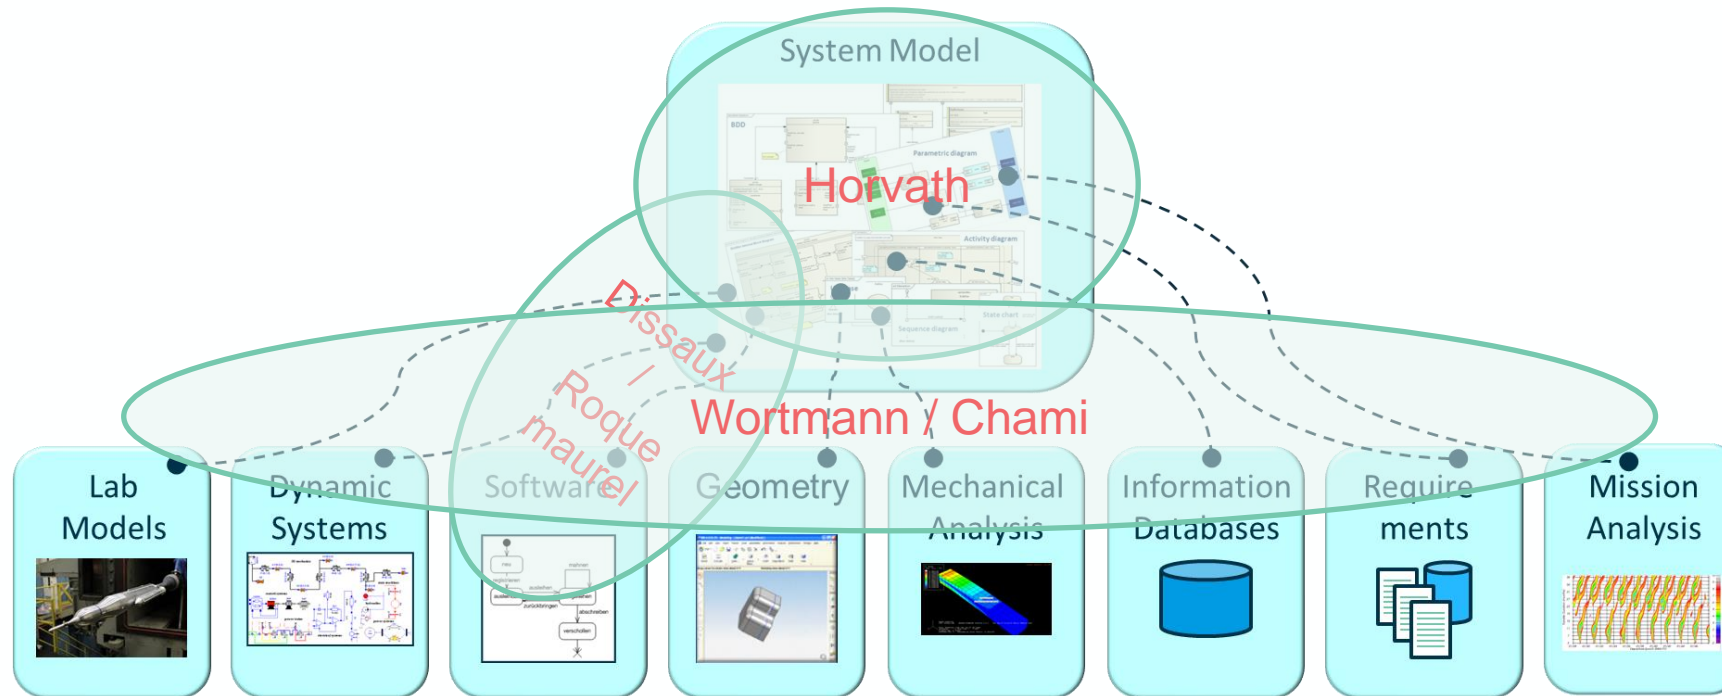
System Model

BDD

Parametric diagram

Activity diagram

State chart

Sequence diagram

Horvath

Dissaux / Roquemaurel

Wortmann / Chami

Lab Models

Dynamic Systems

Software

Geometry

Mechanical Analysis

Information Databases

Requirements

Mission Analysis